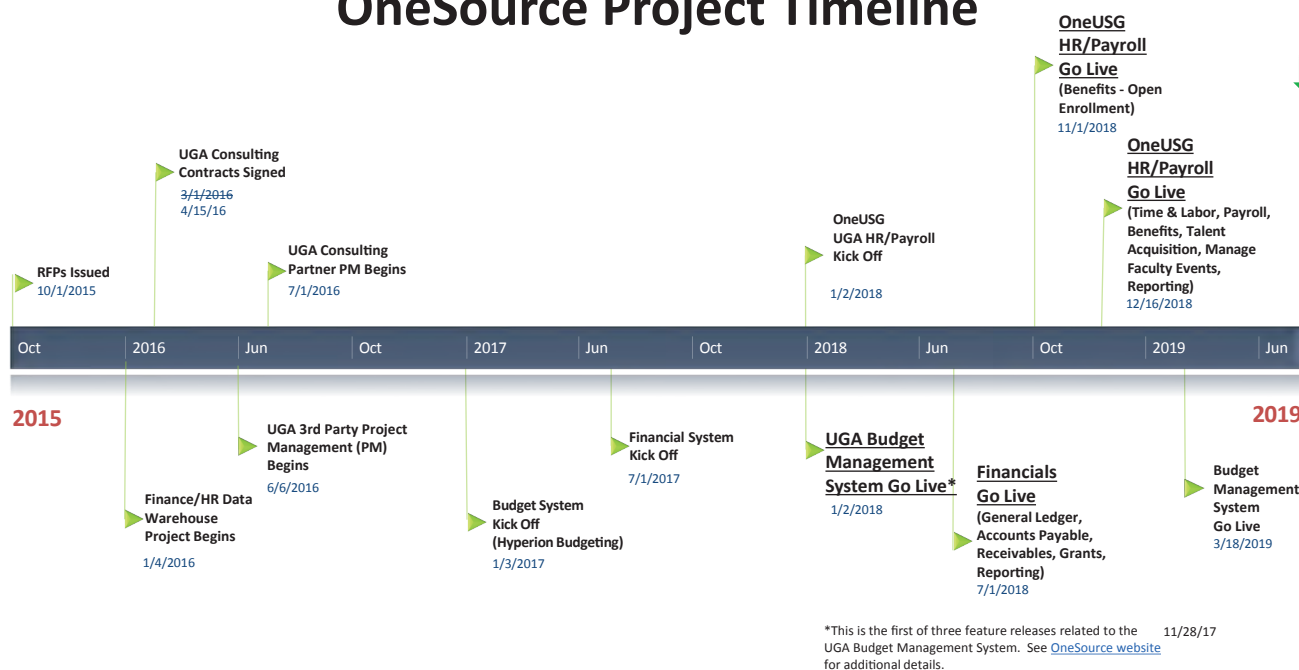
OneSource Project Timeline

RFPs Issued
10/1/2015

UGA Consulting Contracts Signed
~~3/1/2016~~
4/15/16

UGA Consulting Partner PM Begins
7/1/2016

OneUSG UGA HR/Payroll Kick Off
1/2/2018

OneUSG HR/Payroll Go Live
(Benefits - Open Enrollment)
11/1/2018

OneUSG HR/Payroll Go Live
(Time & Labor, Payroll, Benefits, Talent Acquisition, Manage Faculty Events, Reporting)
12/16/2018

Oct | 2016 | Jun | Oct | 2017 | Jun | Oct | 2018 | Jun | Oct | 2019 | Jun

2015

2019

Finance/HR Data Warehouse Project Begins
1/4/2016

UGA 3rd Party Project Management (PM) Begins
6/6/2016

Budget System Kick Off (Hyperion Budgeting)
1/3/2017

Financial System Kick Off
7/1/2017

UGA Budget Management System Go Live*
1/2/2018

Financials Go Live
(General Ledger, Accounts Payable, Receivables, Grants, Reporting)
7/1/2018

Budget Management System Go Live
3/18/2019

*This is the first of three feature releases related to the UGA Budget Management System. See OneSource website for additional details.

11/28/17